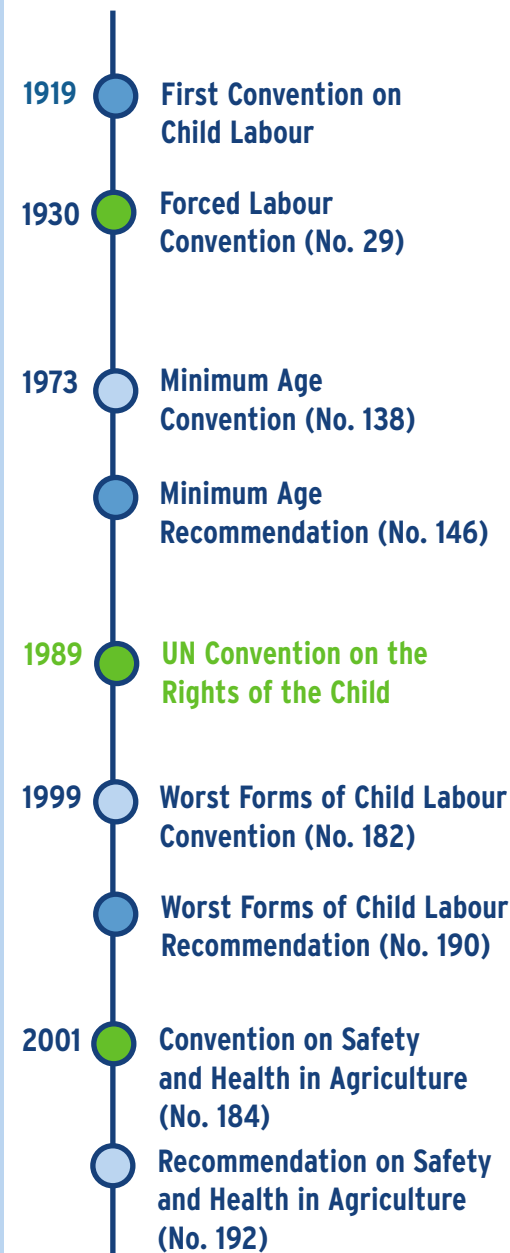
1919 First Convention on Child Labour

1930 Forced Labour Convention (No. 29)

1973 Minimum Age Convention (No. 138)

Minimum Age Recommendation (No. 146)

1989 UN Convention on the Rights of the Child

1999 Worst Forms of Child Labour Convention (No. 182)

Worst Forms of Child Labour Recommendation (No. 190)

2001 Convention on Safety and Health in Agriculture (No. 184)

Recommendation on Safety and Health in Agriculture (No. 192)